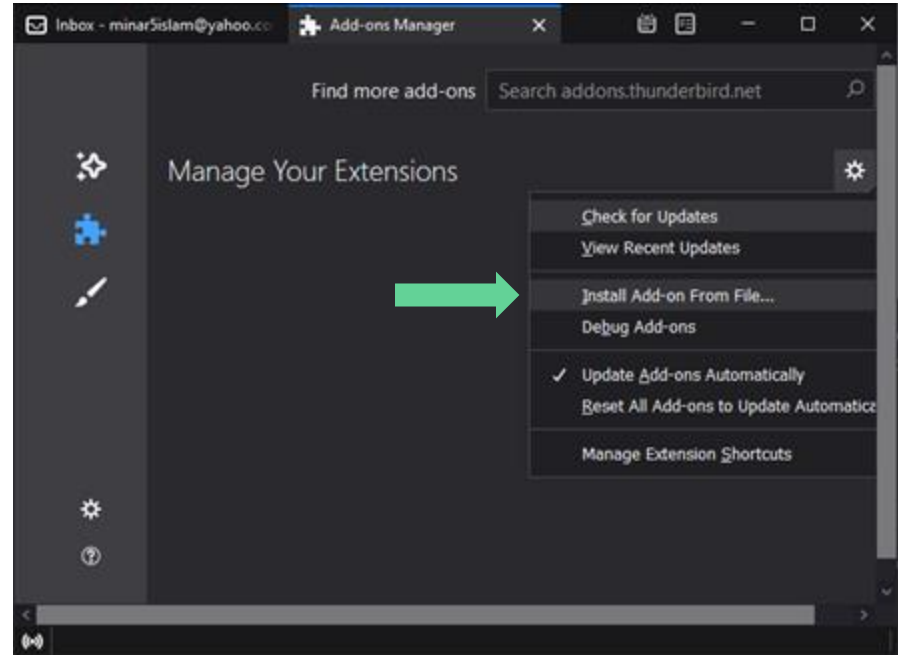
Inbox - minar5islam@yahoo.co

Add-ons Manager

Find more add-ons

Search addons.thunderbird.net

Manage Your Extensions

Check for Updates
View Recent Updates
Install Add-on From File...
Debug Add-ons
✓ Update Add-ons Automatically
Reset All Add-ons to Update Automatica
Manage Extension Shortcuts